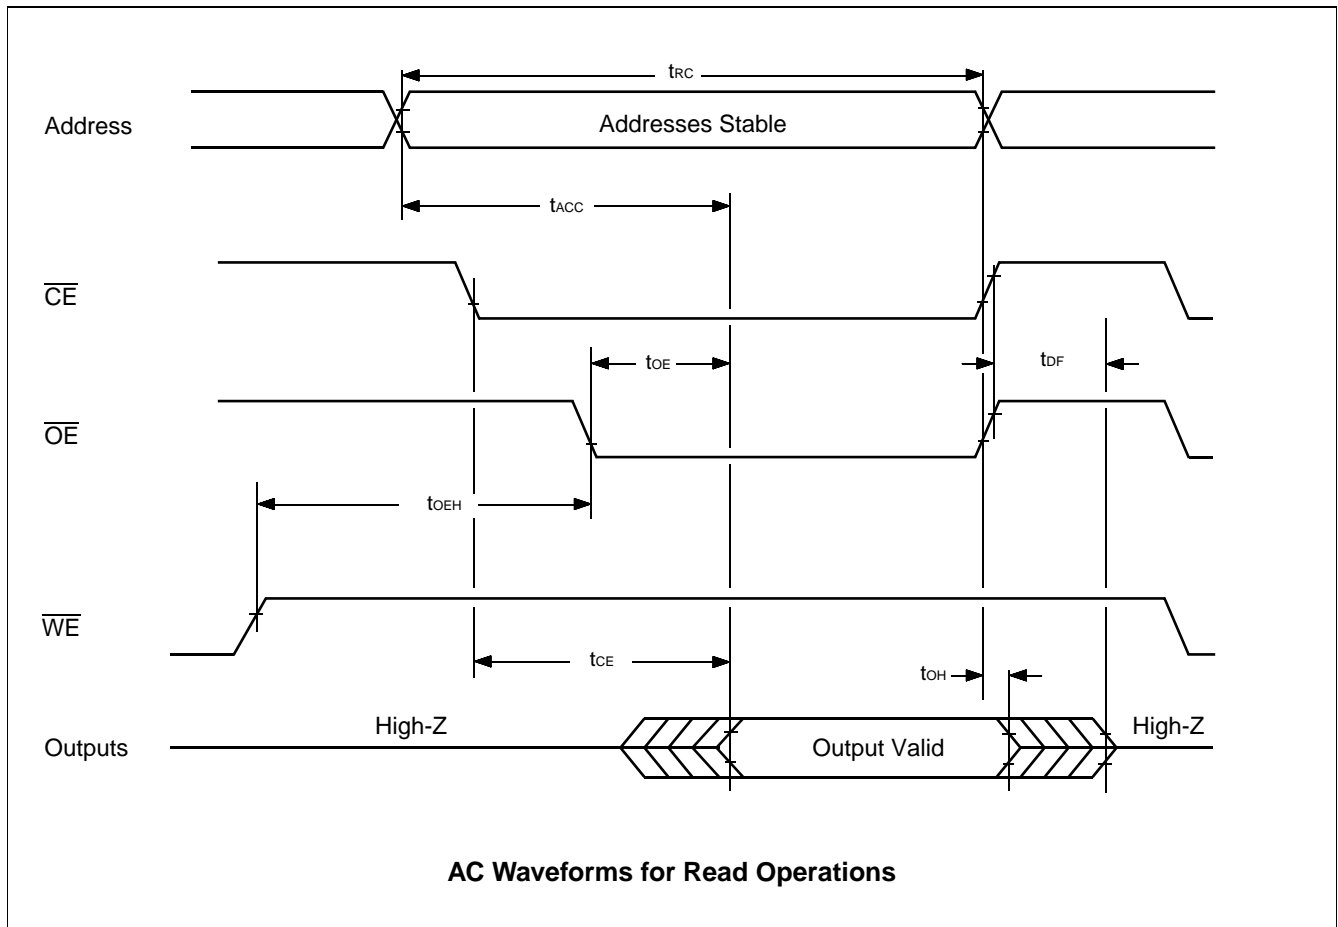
$t_{RC}$

Address

Addresses Stable

$t_{ACC}$

$\overline{CE}$

$t_{OE}$

$t_{DF}$

$\overline{OE}$

$t_{OEH}$

$\overline{WE}$

$t_{CE}$

$t_{OH}$

Outputs

High-Z

Output Valid

High-Z

**AC Waveforms for Read Operations**